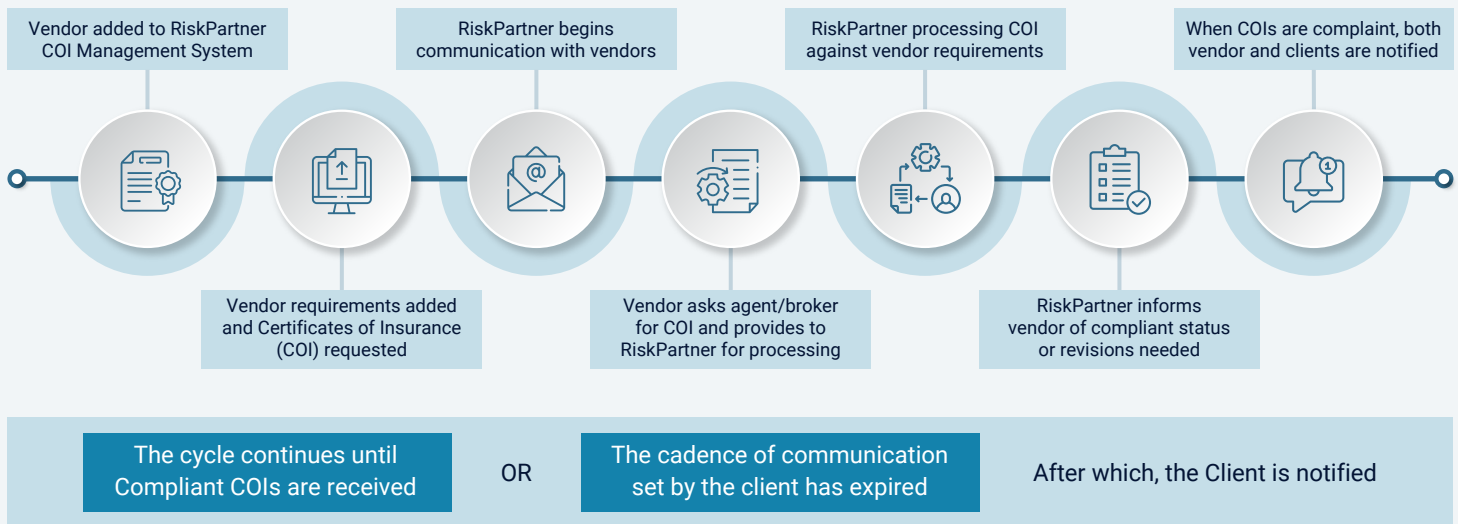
Vendor added to RiskPartner COI Management System

Vendor requirements added and Certificates of Insurance (COI) requested

RiskPartner begins communication with vendors

Vendor asks agent/broker for COI and provides to RiskPartner for processing

RiskPartner processing COI against vendor requirements

RiskPartner informs vendor of compliant status or revisions needed

When COIs are complaint, both vendor and clients are notified

1

The cycle continues until Compliant COIs are received

OR

The cadence of communication set by the client has expired

After which, the Client is notified